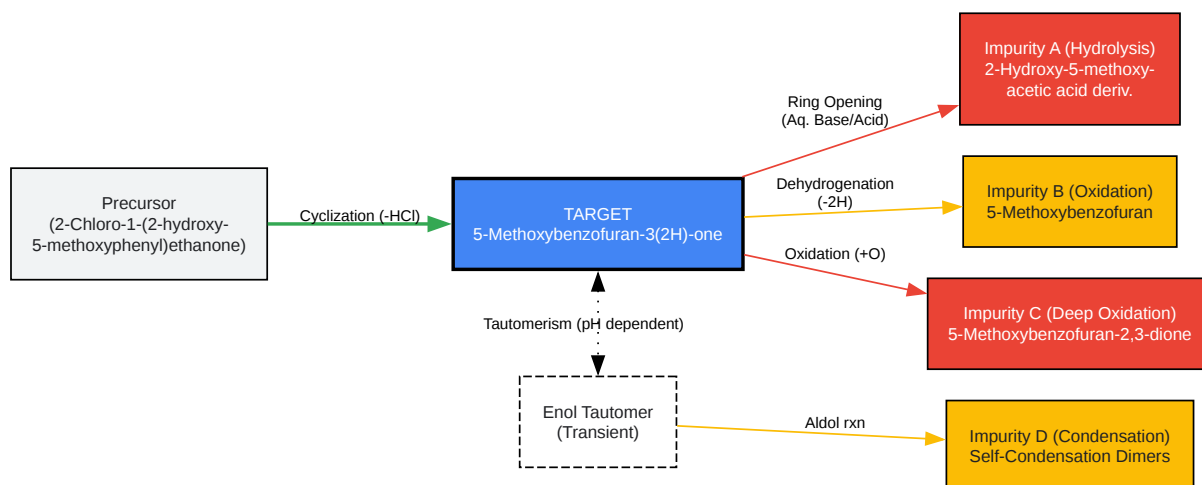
Precursor
(2-Chloro-1-(2-hydroxy-5-methoxyphenyl)ethanone)

Cyclization (-HCl)

TARGET
5-Methoxybenzofuran-3(2H)-one

Ring Opening
(Aq. Base/Acid)

Impurity A (Hydrolysis)
2-Hydroxy-5-methoxy-acetic acid deriv.

Dehydrogenation
(-2H)

Impurity B (Oxidation)
5-Methoxybenzofuran

Oxidation (+O)

Impurity C (Deep Oxidation)
5-Methoxybenzofuran-2,3-dione

Tautomerism (pH dependent)

Enol Tautomer
(Transient)

Aldol rxn

Impurity D (Condensation)
Self-Condensation Dimers